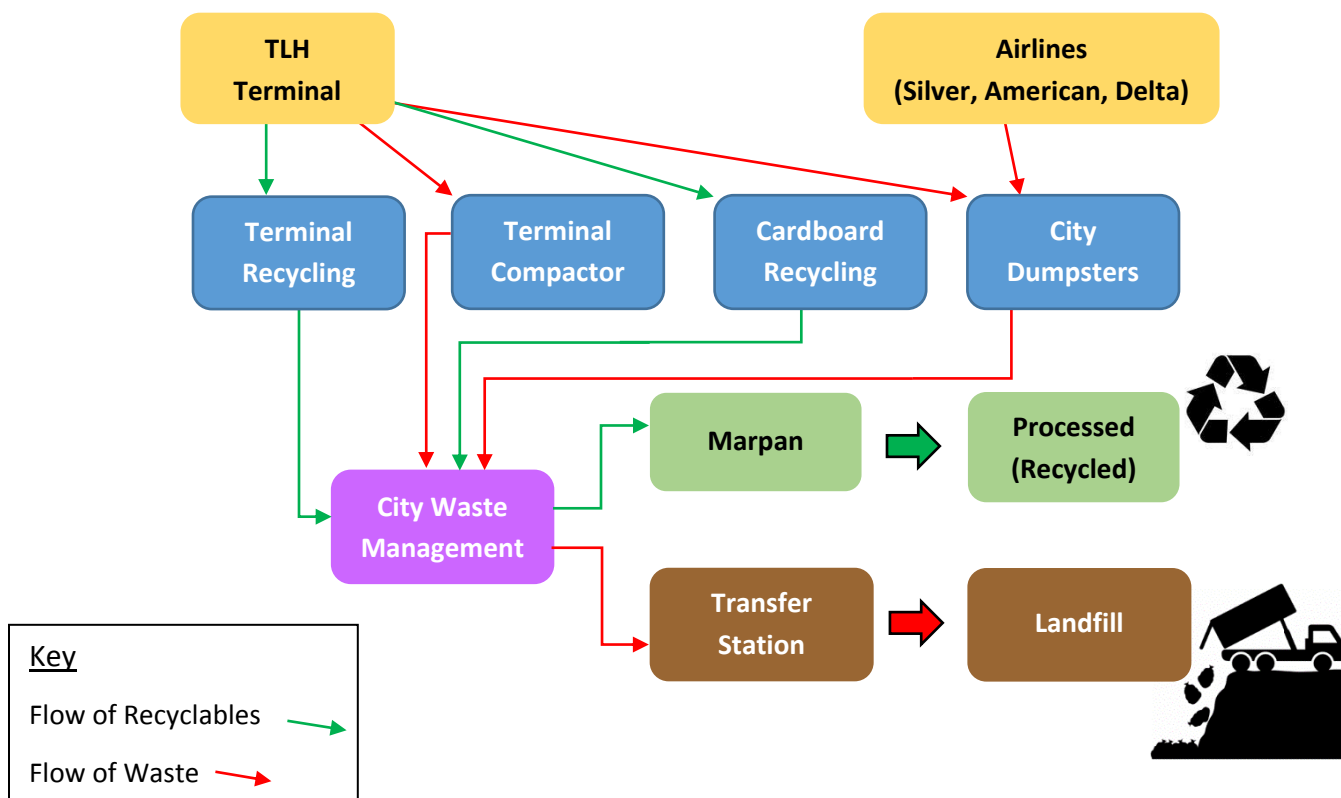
TLH Terminal

Airlines (Silver, American, Delta)

Terminal Recycling

Terminal Compactor

Cardboard Recycling

City Dumpsters

Marpan

Processed (Recycled)

City Waste Management

Transfer Station

Landfill

Key

Flow of Recyclables

Flow of Waste